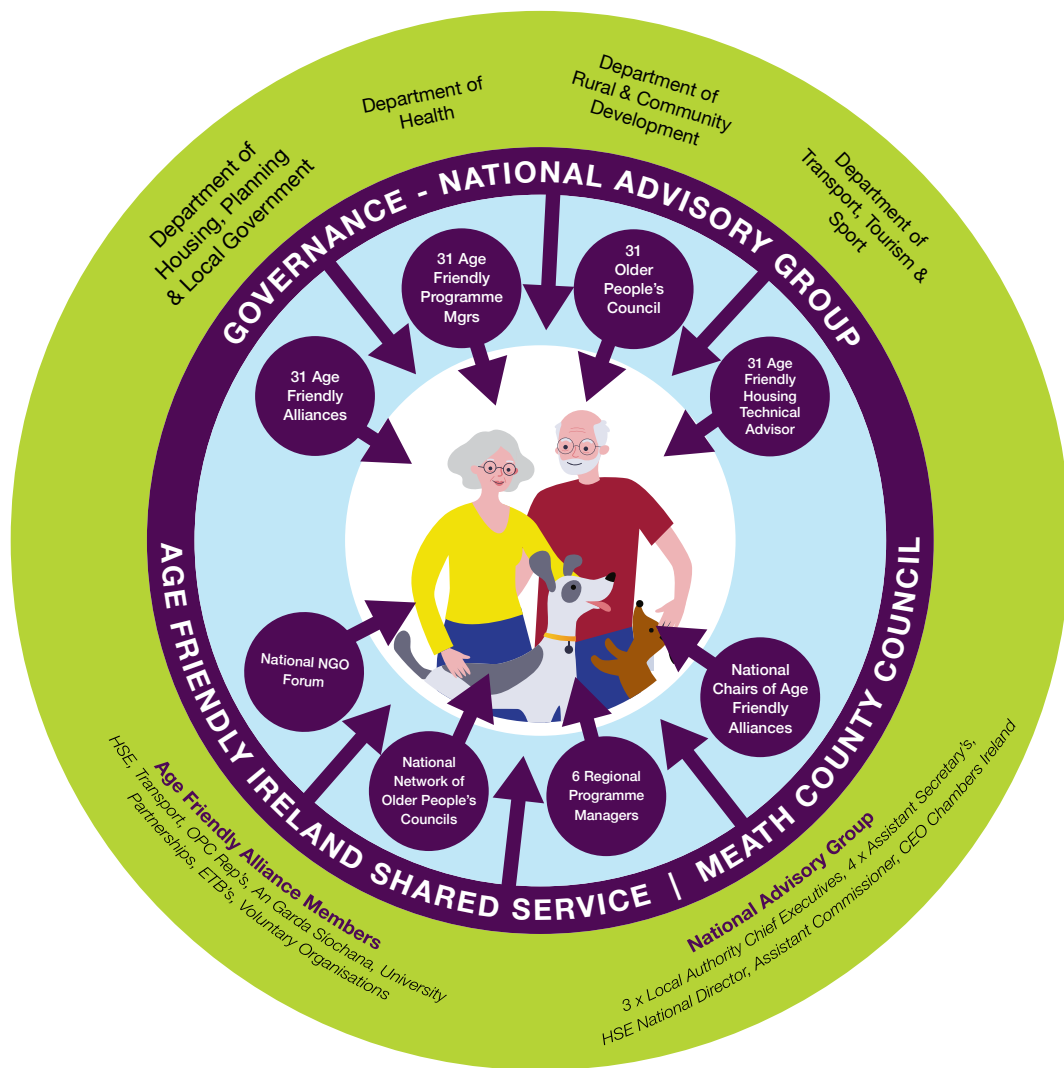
Department of Housing, Planning & Local Government

Department of Health

Department of Rural & Community Development

Department of Transport, Tourism & Sport

GOVERNANCE - NATIONAL ADVISORY GROUP

31 Age Friendly Programme Mgrs

31 Older People's Council

31 Age Friendly Alliances

31 Age Friendly Housing Technical Advisor

National NGO Forum

National Chairs of Age Friendly Alliances

National Network of Older People's Councils

6 Regional Programme Managers

AGE FRIENDLY IRELAND SHARED SERVICE | MEATH COUNTY COUNCIL

Age Friendly Alliance Members
HSE, Transport, OPC Rep's, An Garda Síochana, University Partnerships, ETB's, Voluntary Organisations

National Advisory Group
3 x Local Authority Chief Executives, 4 x Assistant Secretary's, HSE National Director, Assistant Commissioner, CEO Chambers Ireland